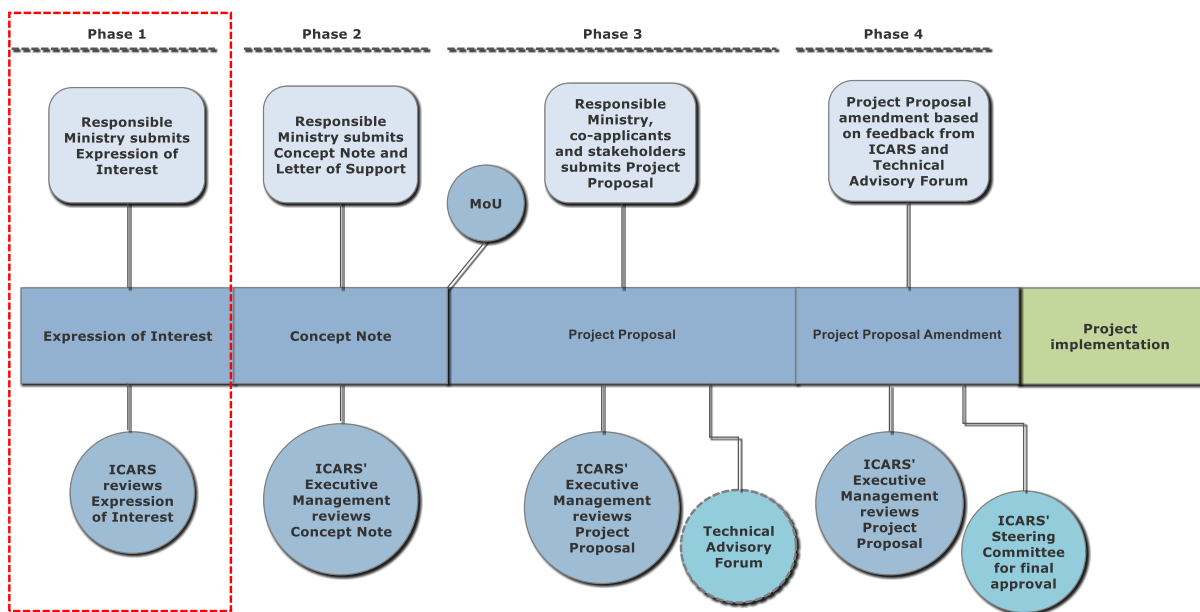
Phase 1

Phase 2

Phase 3

Phase 4

Responsible Ministry submits Expression of Interest

Responsible Ministry submits Concept Note and Letter of Support

MoU

Responsible Ministry, co-applicants and stakeholders submits Project Proposal

Project Proposal amendment based on feedback from ICARS and Technical Advisory Forum

Expression of Interest

Concept Note

Project Proposal

Project Proposal Amendment

Project implementation

ICARS reviews Expression of Interest

ICARS' Executive Management reviews Concept Note

ICARS' Executive Management reviews Project Proposal

Technical Advisory Forum

ICARS' Executive Management reviews Project Proposal

ICARS' Steering Committee for final approval